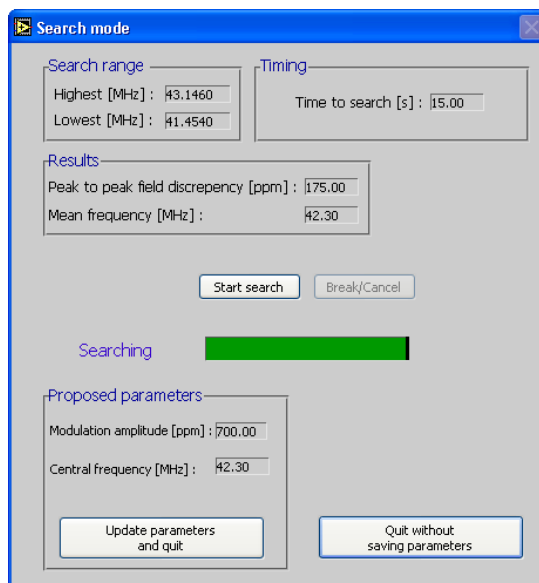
Search mode

Search range
Highest [MHz] : 43.1460
Lowest [MHz] : 41.4540

Timing
Time to search [s] : 15.00

Results
Peak to peak field discrepency [ppm] : 175.00
Mean frequency [MHz] : 42.30

Start search
Break/Cancel

Searching

Proposed parameters
Modulation amplitude [ppm] : 700.00
Central frequency [MHz] : 42.30

Update parameters and quit
Quit without saving parameters